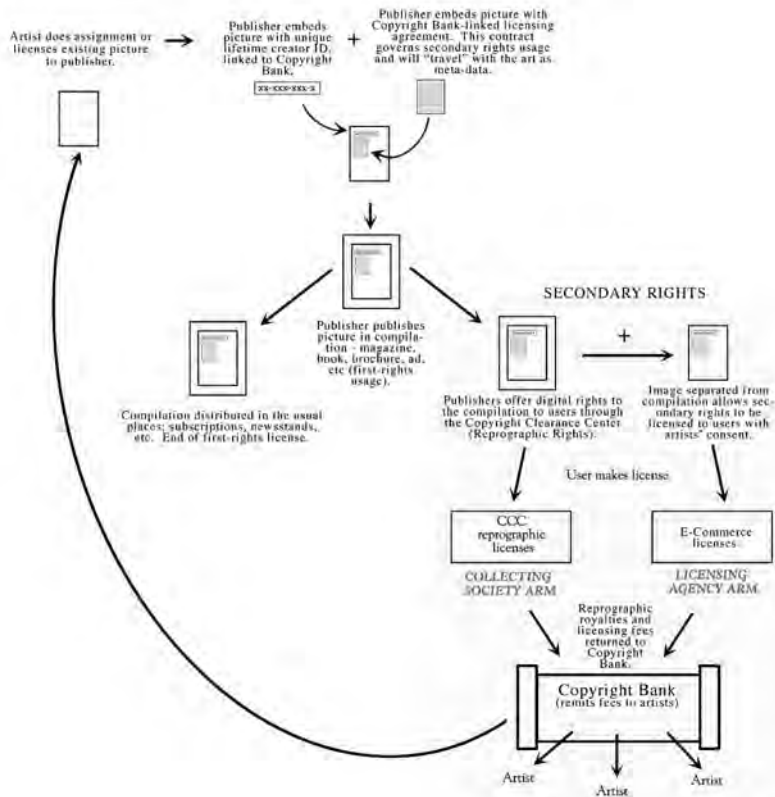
Artist does assignment or licenses existing picture to publisher.

Publisher embeds picture with unique lifetime creator ID, linked to Copyright Bank.

xx-xxx-xxx-x

+

Publisher embeds picture with Copyright Bank-linked licensing agreement. This contract governs secondary rights usage and will "travel" with the art as meta-data.

SECONDARY RIGHTS

Publisher publishes picture in compilation - magazine, book, brochure, ad, etc (first-rights usage).

Compilation distributed in the usual places: subscriptions, newsstands, etc. End of first-rights license.

+

Publishers offer digital rights to the compilation to users through the Copyright Clearance Center (Reprographic Rights).

Image separated from compilation allows secondary rights to be licensed to users with artists' consent.

User makes license

CCC reprographic licenses

E-Commerce licenses

COLLECTING SOCIETY ARM

LICENSING AGENCY ARM

Reprographic royalties and licensing fees returned to Copyright Bank.

Copyright Bank
(remits fees to artists)

Artist

Artist

Artist